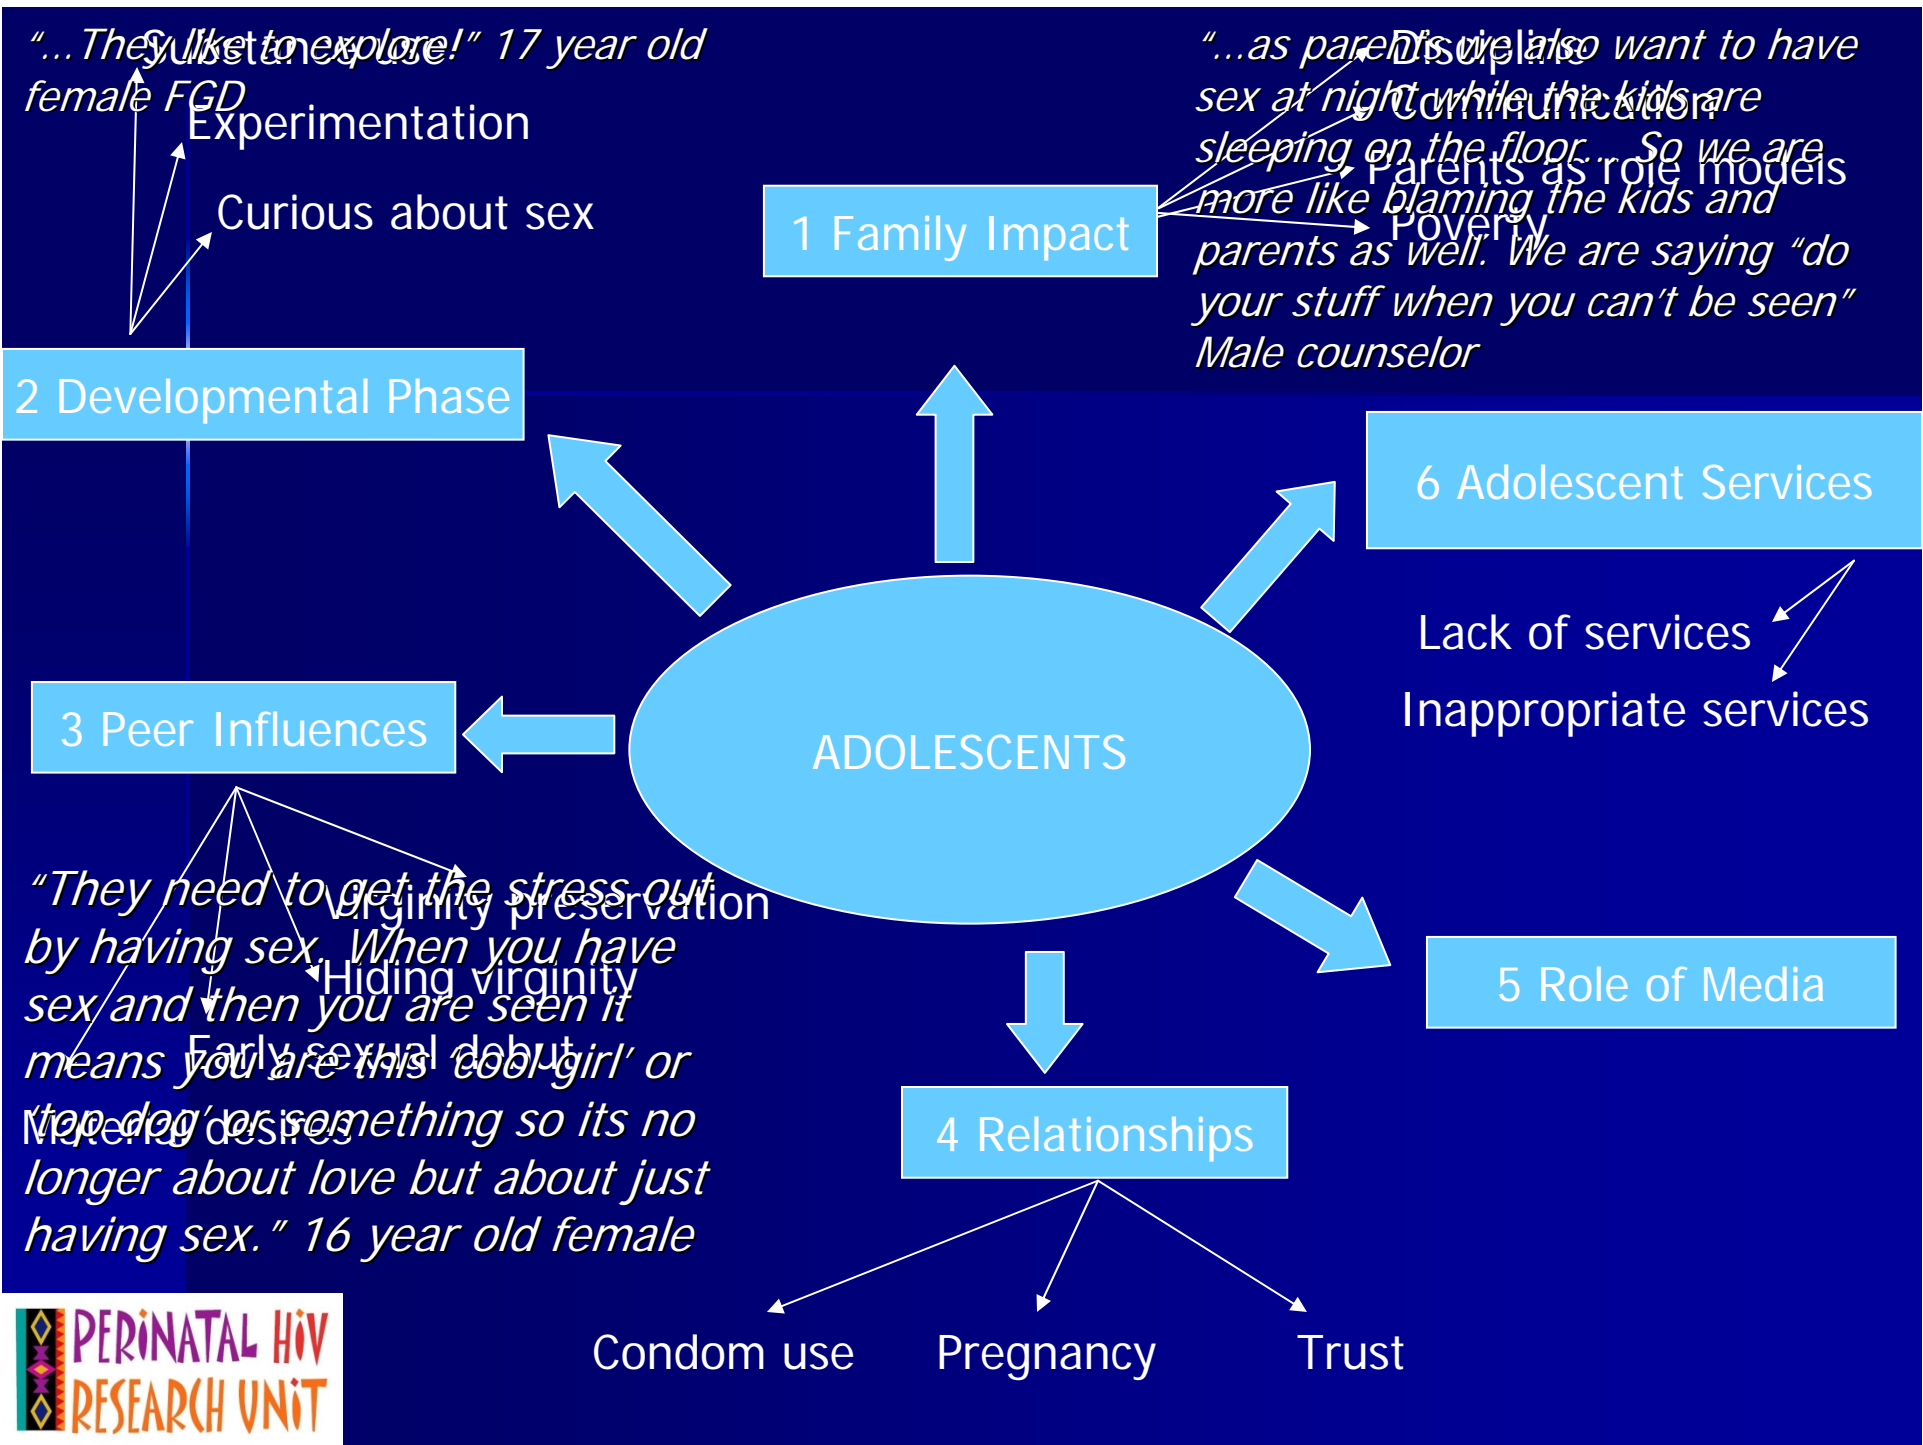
"…They like to explore!" 17 year old female FGD

Substance use

Experimentation

Curious about sex

1 Family Impact

"…as parents we also want to have sex at night while the kids are sleeping on the floor… So we are more like blaming the kids and parents as well. We are saying "do your stuff when you can't be seen" Male counselor

Discipline

Communication

Parents as role models

Poverty

2 Developmental Phase

6 Adolescent Services

Lack of services

Inappropriate services

3 Peer Influences

ADOLESCENTS

Virginity preservation

Hiding virginity

Early sexual debut

Material desires

"They need to get the stress out by having sex. When you have sex and then you are seen it means you are this 'cool girl' or 'top dog' or something so its no longer about love but about just having sex." 16 year old female

5 Role of Media

4 Relationships

Condom use

Pregnancy

Trust

PERINATAL HIV RESEARCH UNIT